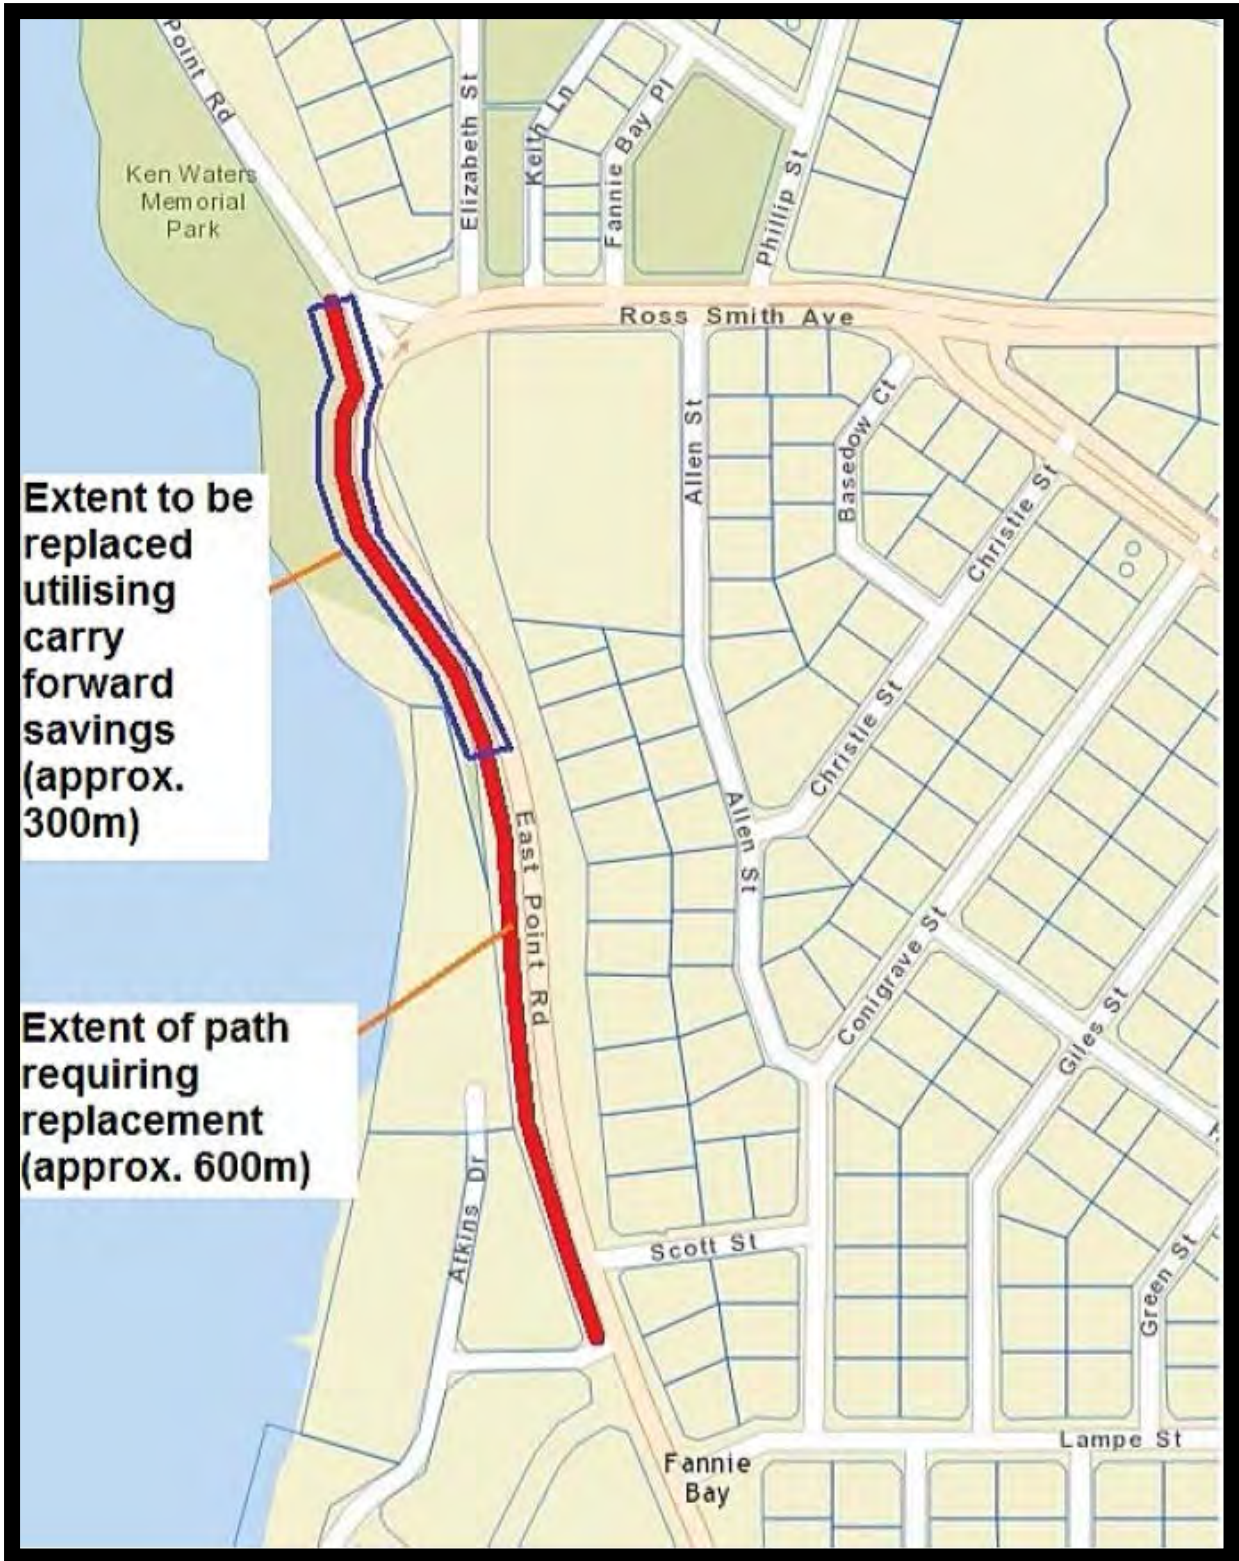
Point Rd

Ken Waters Memorial Park

Elizabeth St

Keith Ln

Fannie Bay Pl

Phillip St

Ross Smith Ave

Allen St

Basedow Ct

Christie St

Extent to be replaced utilising carry forward savings (approx. 300m)

Christie St

Allen St

East Point Rd

Conigrave St

Giles St

Extent of path requiring replacement (approx. 600m)

Atkins Dr

Scott St

Green St

Lampe St

Fannie Bay